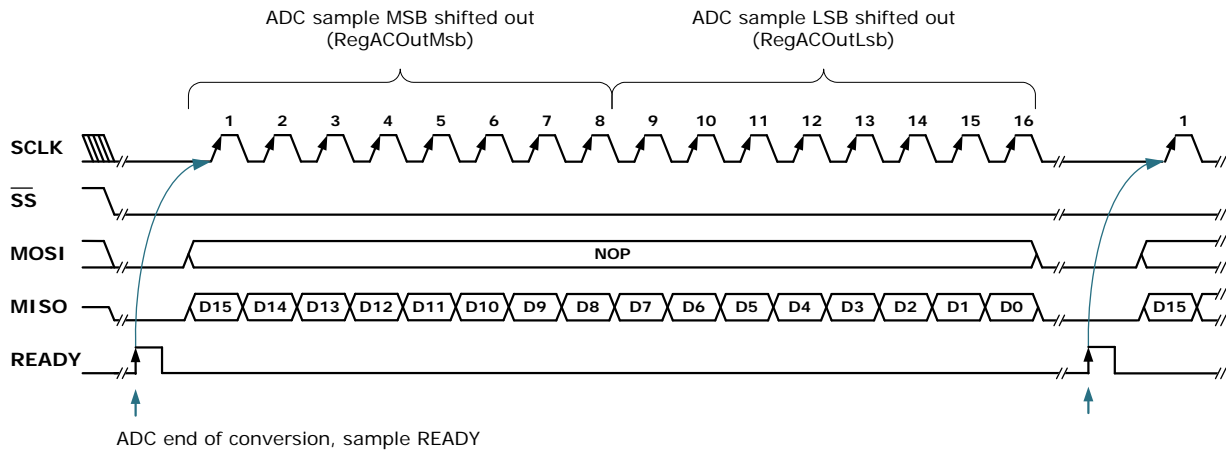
ADC sample MSB shifted out
(RegACOutMsb)

ADC sample LSB shifted out
(RegACOutLsb)

SCLK
1 2 3 4 5 6 7 8 9 10 11 12 13 14 15 16
1

$\overline{SS}$

MOSI
NOP

MISO
D15 D14 D13 D12 D11 D10 D9 D8 D7 D6 D5 D4 D3 D2 D1 D0
D15

READY

ADC end of conversion, sample READY